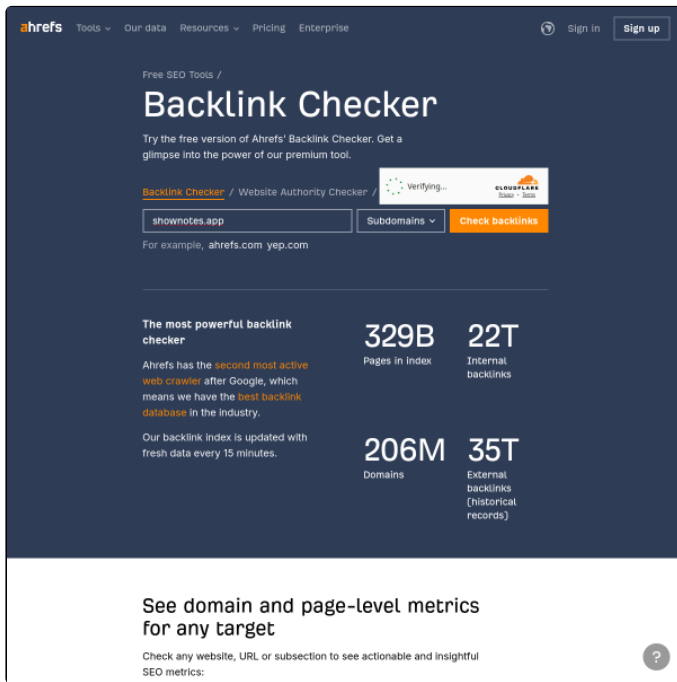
ahrefs Tools Our data Resources Pricing Enterprise Sign in Sign up

Free SEO Tools /

Backlink Checker

Try the free version of Ahrefs' Backlink Checker. Get a glimpse into the power of our premium tool.

Backlink Checker / Website Authority Checker /

Verifying...

CLOUDFLARE
Privacy • Terms

shownotes.app

Subdomains

Check backlinks

For example, ahrefs.com yep.com

The most powerful backlink checker

Ahrefs has the second most active web crawler after Google, which means we have the best backlink database in the industry.

Our backlink index is updated with fresh data every 15 minutes.

329B
Pages in index

22T
Internal backlinks

206M
Domains

35T
External backlinks (historical records)

See domain and page-level metrics for any target

Check any website, URL or subsection to see actionable and insightful SEO metrics:

?